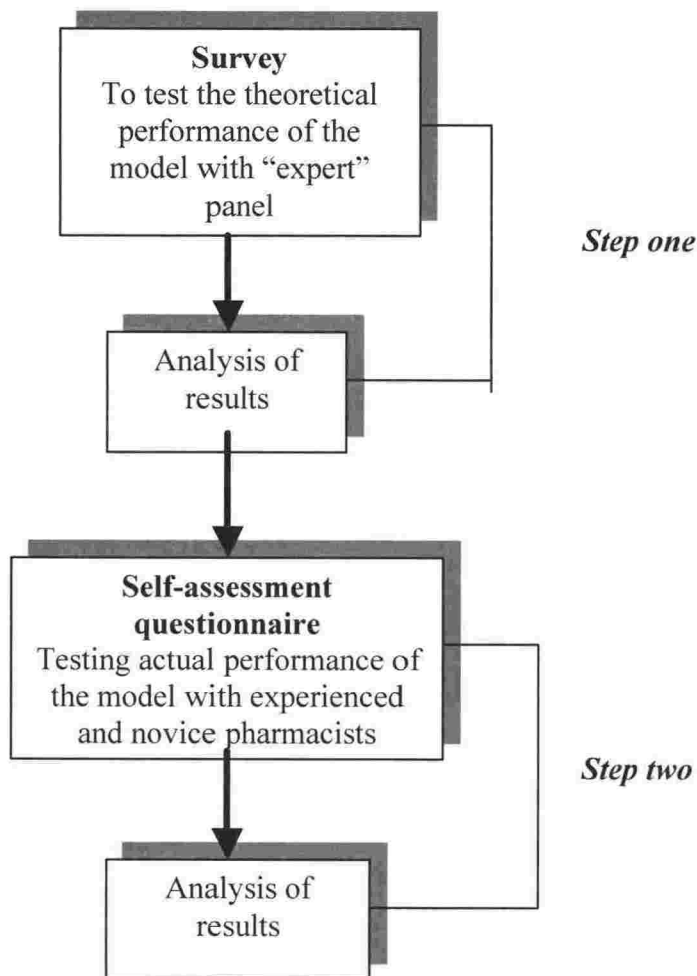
**Survey**
To test the theoretical performance of the model with "expert" panel

Analysis of results

*Step one*

**Self-assessment questionnaire**
Testing actual performance of the model with experienced and novice pharmacists

Analysis of results

*Step two*